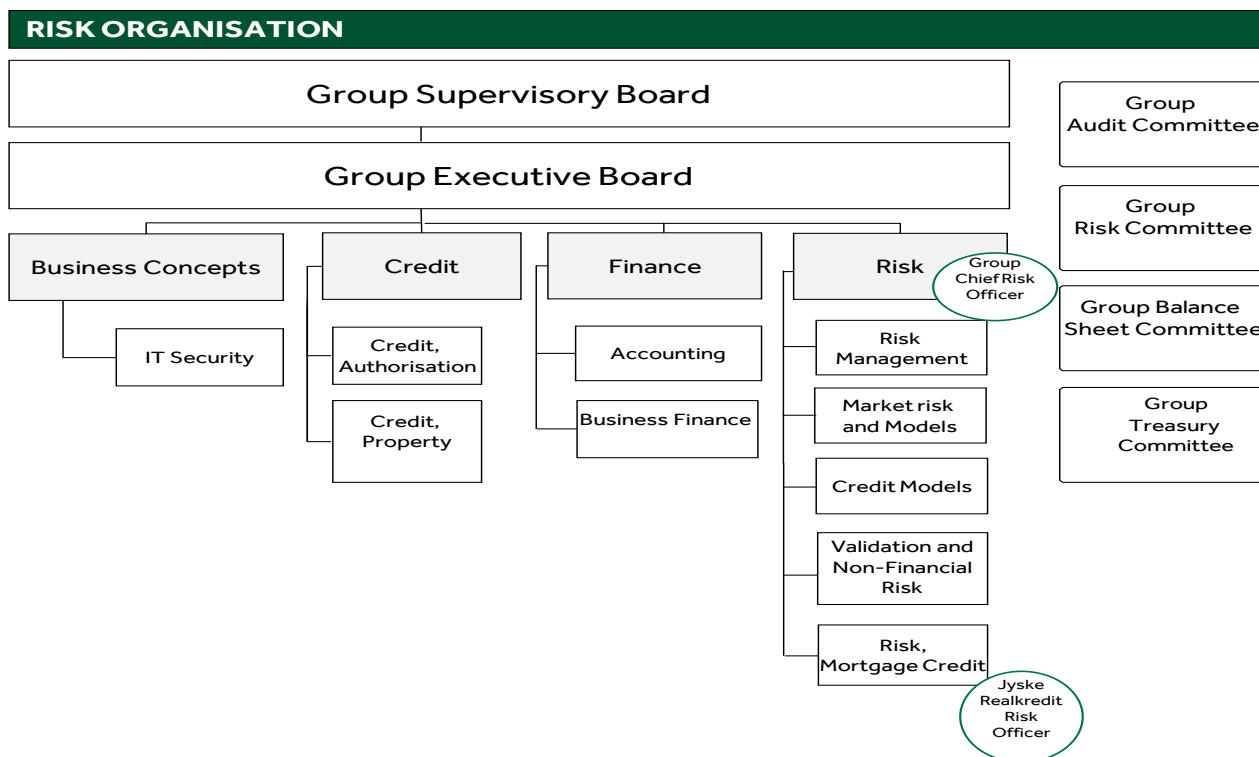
RISK ORGANISATION

Group Supervisory Board

Group Executive Board

Business Concepts

IT Security

Credit

Credit, Authorisation

Credit, Property

Finance

Accounting

Business Finance

Risk

Group Chief Risk Officer

Risk Management

Market risk and Models

Credit Models

Validation and Non-Financial Risk

Risk, Mortgage Credit

Jyske Realkredit Risk Officer

Group Audit Committee

Group Risk Committee

Group Balance Sheet Committee

Group Treasury Committee